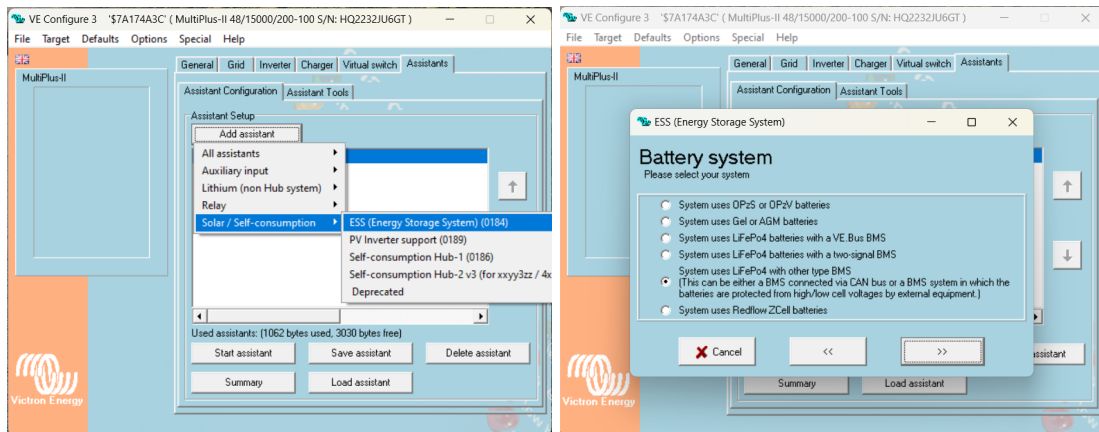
VE Configure 3 '$7A174A3C' ( MultiPlus-II 48/15000/200-100 S/N: HQ2232JU6GT )

File Target Defaults Options Special Help

MultiPlus-II

General Grid Inverter Charger Virtual switch Assistants

Assistant Configuration Assistant Tools

Assistant Setup

Add assistant

All assistants
Auxiliary input
Lithium (non Hub system)
Relay
Solar / Self-consumption

ESS (Energy Storage System) (0184)
PV Inverter support (0189)
Self-consumption Hub-1 (0186)
Self-consumption Hub-2 v3 (for xxyy3zz / 4x
Deprecated

Used assistants: (1062 bytes used, 3030 bytes free)

Start assistant Save assistant Delete assistant

Summary Load assistant

Victron Energy

VE Configure 3 '$7A174A3C' ( MultiPlus-II 48/15000/200-100 S/N: HQ2232JU6GT )

File Target Defaults Options Special Help

MultiPlus-II

General Grid Inverter Charger Virtual switch Assistants

Assistant Configuration Assistant Tools

ESS (Energy Storage System)

Battery system
Please select your system

System uses OPzS or OPzV batteries
System uses Gel or AGM batteries
System uses LiFePo4 batteries with a VE.Bus BMS
System uses LiFePo4 batteries with a two-signal BMS
System uses LiFePo4 with other type BMS
(This can be either a BMS connected via CAN bus or a BMS system in which the batteries are protected from high/low cell voltages by external equipment.)
System uses Redflow ZCell batteries

Cancel << >>

assistant

Summary Load assistant

Victron Energy